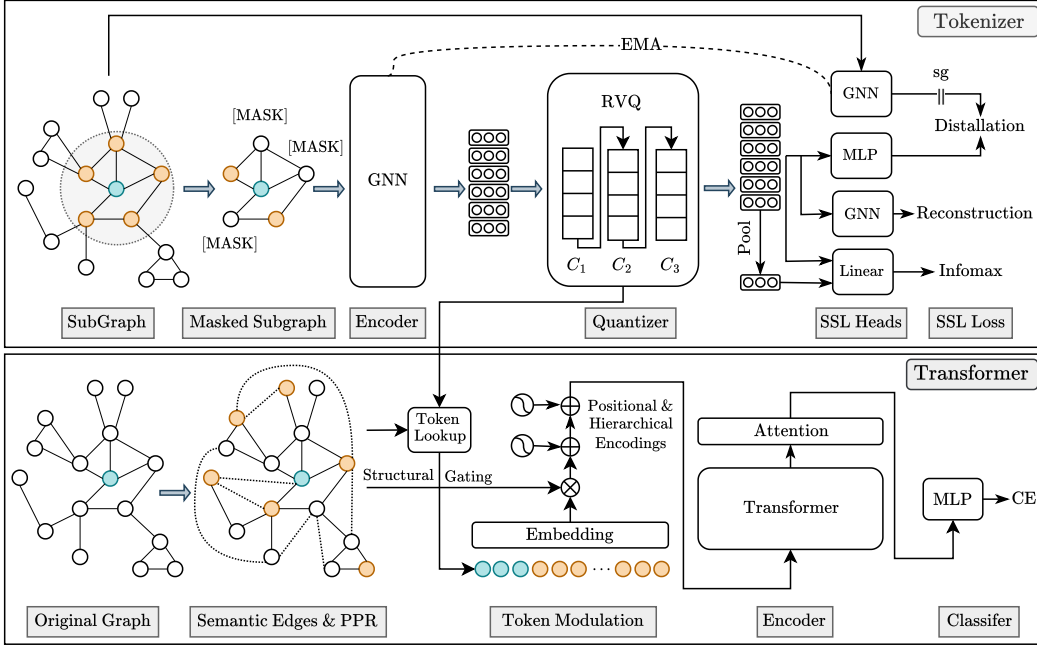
Tokenizer

EMA

[MASK]
[MASK]
[MASK]

GNN

RVQ

$C_1$ $C_2$ $C_3$

Pool

GNN
sg
Distallation
MLP
GNN
Reconstruction
Linear
Infomax

SubGraph
Masked Subgraph
Encoder
Quantizer
SSL Heads
SSL Loss

Transformer

Token Lookup

Positional & Hierarchical Encodings

Structural
Gating

Embedding

Attention

Transformer

MLP
CE

Original Graph
Semantic Edges & PPR
Token Modulation
Encoder
Classifer